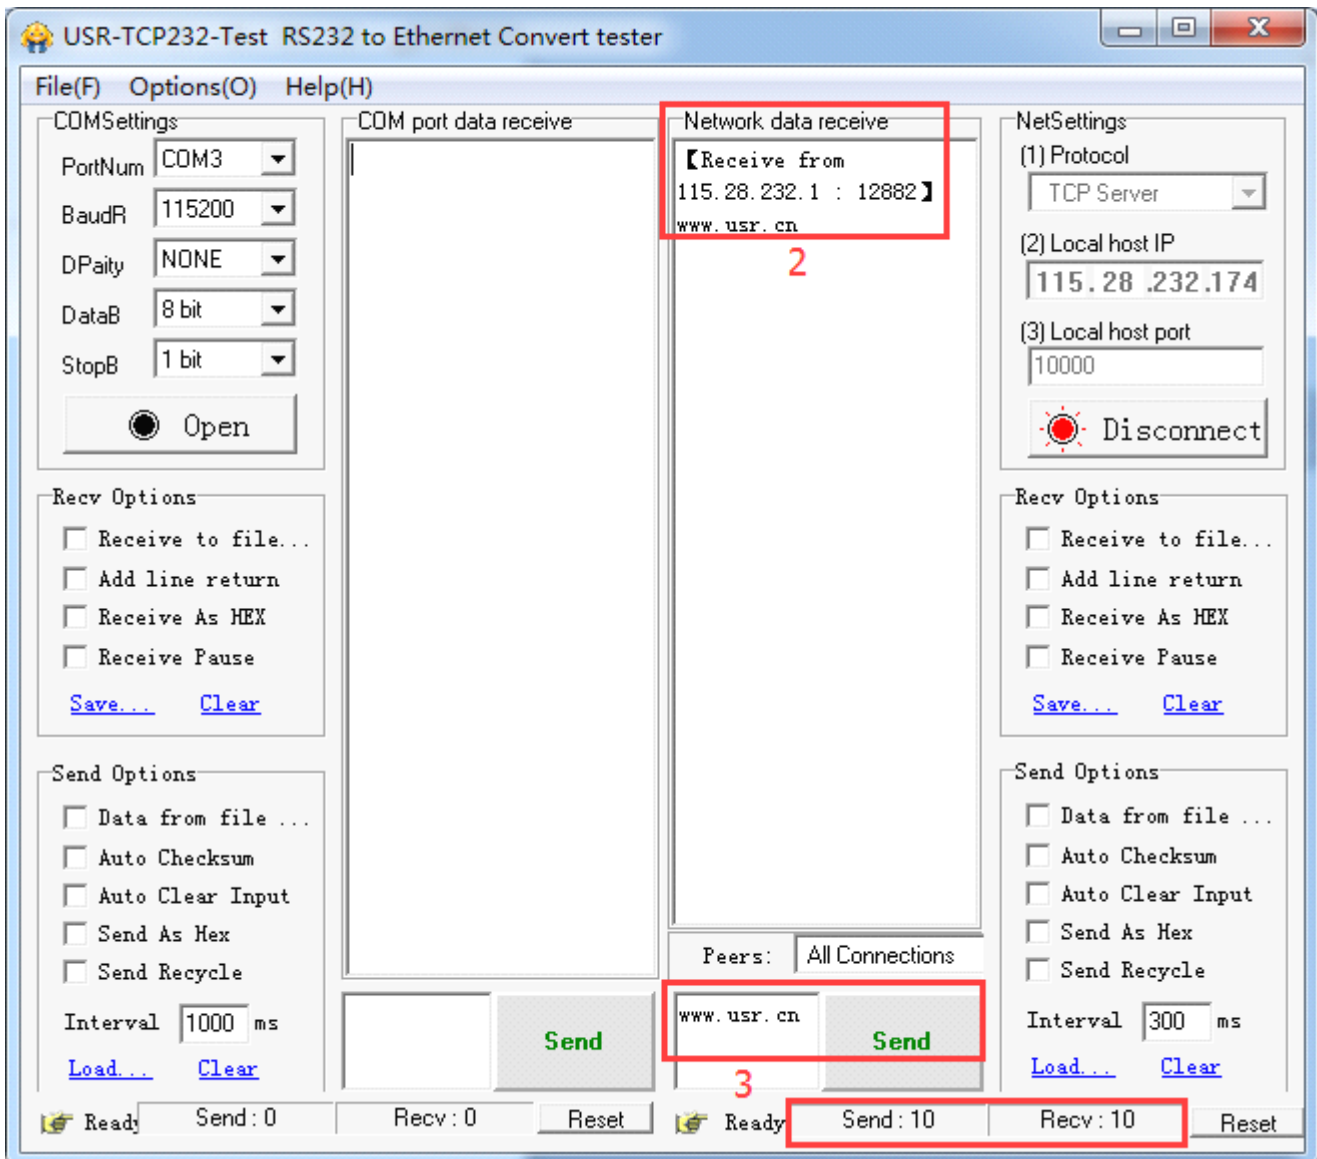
USR-TCP232-Test RS232 to Ethernet Convert tester

File(F) Options(O) Help(H)

COMSettings
PortNum COM3
BaudR 115200
DPaity NONE
DataB 8 bit
StopB 1 bit
Open

Recv Options
Receive to file...
Add line return
Receive As HEX
Receive Pause
Save... Clear

Send Options
Data from file ...
Auto Checksum
Auto Clear Input
Send As Hex
Send Recycle
Interval 1000 ms
Load... Clear

COM port data receive

Send

Network data receive
【Receive from 115.28.232.1 : 12882】
www.usr.cn
2

Peers: All Connections
www.usr.cn
Send
3

NetSettings
(1) Protocol
TCP Server
(2) Local host IP
115.28.232.174
(3) Local host port
10000
Disconnect

Recv Options
Receive to file...
Add line return
Receive As HEX
Receive Pause
Save... Clear

Send Options
Data from file ...
Auto Checksum
Auto Clear Input
Send As Hex
Send Recycle
Interval 300 ms
Load... Clear

Ready Send : 0 Recv : 0 Reset
Ready Send : 10 Recv : 10 Reset